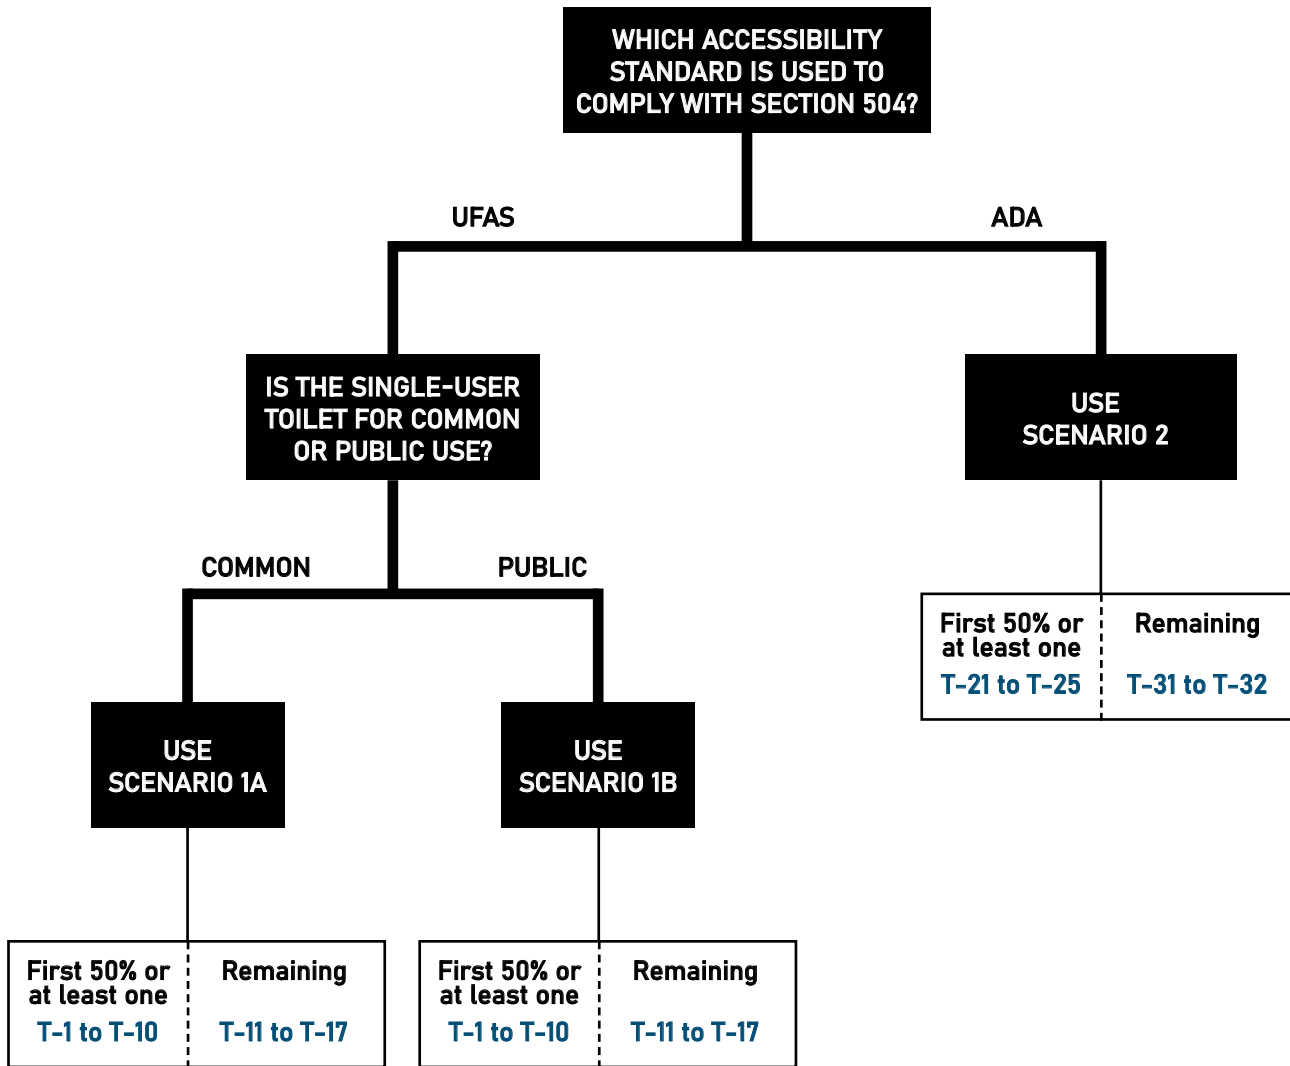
WHICH ACCESSIBILITY STANDARD IS USED TO COMPLY WITH SECTION 504?

UFAS

ADA

IS THE SINGLE-USER TOILET FOR COMMON OR PUBLIC USE?

USE SCENARIO 2

First 50% or at least one
T-21 to T-25

Remaining
T-31 to T-32

COMMON

PUBLIC

USE SCENARIO 1A

First 50% or at least one
T-1 to T-10

Remaining
T-11 to T-17

USE SCENARIO 1B

First 50% or at least one
T-1 to T-10

Remaining
T-11 to T-17